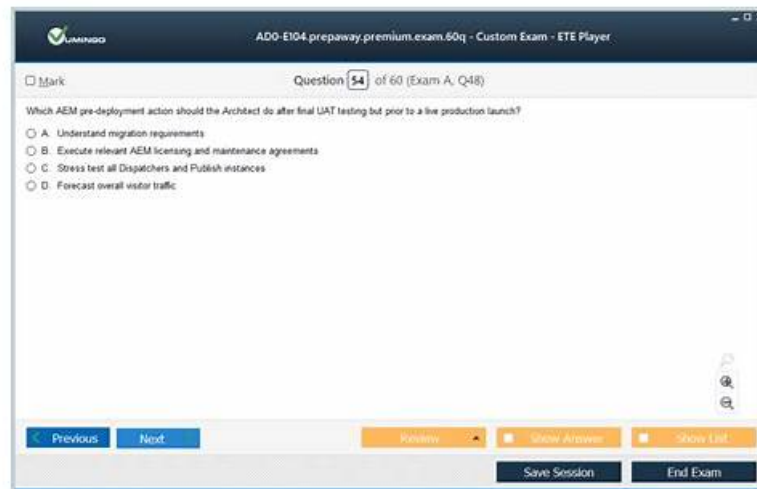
LUMINGO

AD0-E104.prepaway.premium.exam.60q - Custom Exam - ETE Player

Mark

Question 54 of 60 (Exam A, Q48)

Which AEM pre-deployment action should the Architect do after final UAT testing but prior to a live production launch?

A. Understand migration requirements
B. Execute relevant AEM licensing and maintenance agreements
C. Stress test all Dispatchers and Publish instances
D. Forecast overall visitor traffic

Previous
Next
Review
Show Answer
Show List
Save Session
End Exam